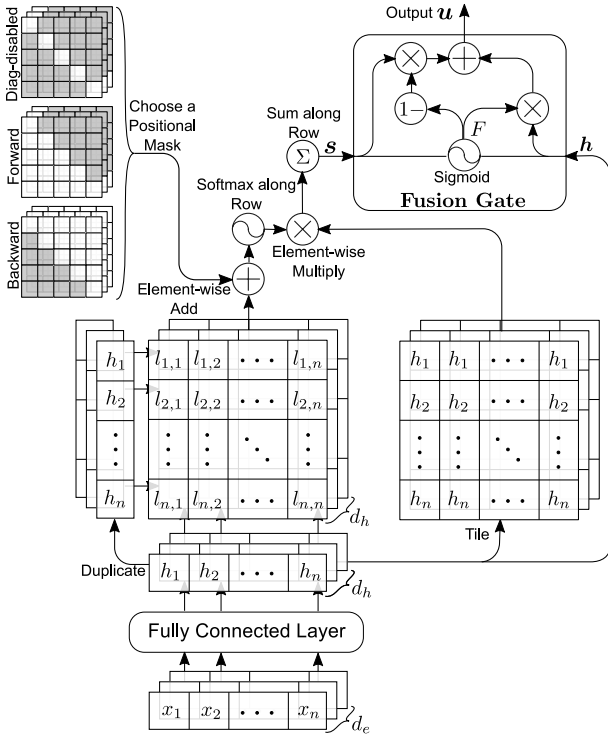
Diag-disabled

Forward

Backward

Choose a Positional Mask

Output $\boldsymbol{u}$

$1-$

$F$

Sigmoid

Fusion Gate

$\boldsymbol{h}$

Sum along Row

$\Sigma$

$\boldsymbol{s}$

Softmax along Row

Element-wise Multiply

Element-wise Add

| $h_1$ |
|---|
| $h_2$ |
| $\vdots$ |
| $h_n$ |

| $l_{1,1}$ | $l_{1,2}$ | $\cdots$ | $l_{1,n}$ |
|---|---|---|---|
| $l_{2,1}$ | $l_{2,2}$ | $\cdots$ | $l_{2,n}$ |
| $\vdots$ | $\vdots$ | $\ddots$ | $\vdots$ |
| $l_{n,1}$ | $l_{n,2}$ | $\cdots$ | $l_{n,n}$ |

$d_h$

| $h_1$ | $h_1$ | $\cdots$ | $h_1$ |
|---|---|---|---|
| $h_2$ | $h_2$ | $\cdots$ | $h_2$ |
| $\vdots$ | $\vdots$ | $\ddots$ | $\vdots$ |
| $h_n$ | $h_n$ | $\cdots$ | $h_n$ |

Tile

Duplicate

| $h_1$ | $h_2$ | $\cdots$ | $h_n$ |
|---|---|---|---|

$d_h$

Fully Connected Layer

| $x_1$ | $x_2$ | $\cdots$ | $x_n$ |
|---|---|---|---|

$d_e$